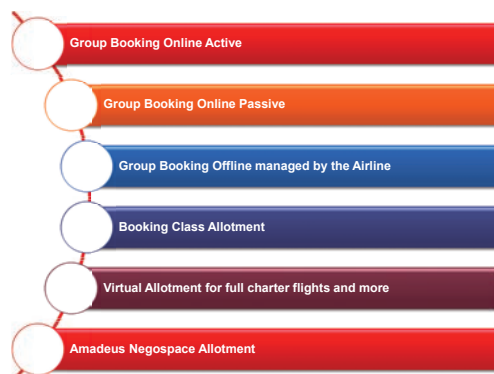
Group Booking Online Active

Group Booking Online Passive

Group Booking Offline managed by the Airline

Booking Class Allotment

Virtual Allotment for full charter flights and more

Amadeus Negospace Allotment